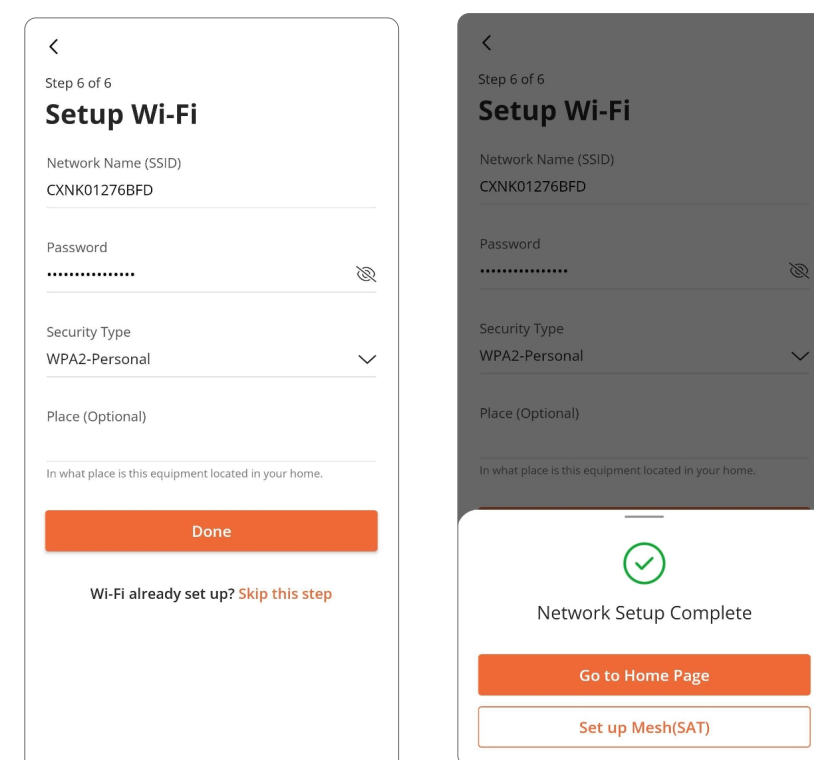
Step 6 of 6

Setup Wi-Fi

Network Name (SSID)
CXNK01276BFD

Password
••••••••••••••••

Security Type
WPA2-Personal

Place (Optional)

In what place is this equipment located in your home.

Done

Wi-Fi already set up? Skip this step

Step 6 of 6

Setup Wi-Fi

Network Name (SSID)
CXNK01276BFD

Password
••••••••••••••••

Security Type
WPA2-Personal

Place (Optional)

In what place is this equipment located in your home.

Network Setup Complete

Go to Home Page

Set up Mesh(SAT)